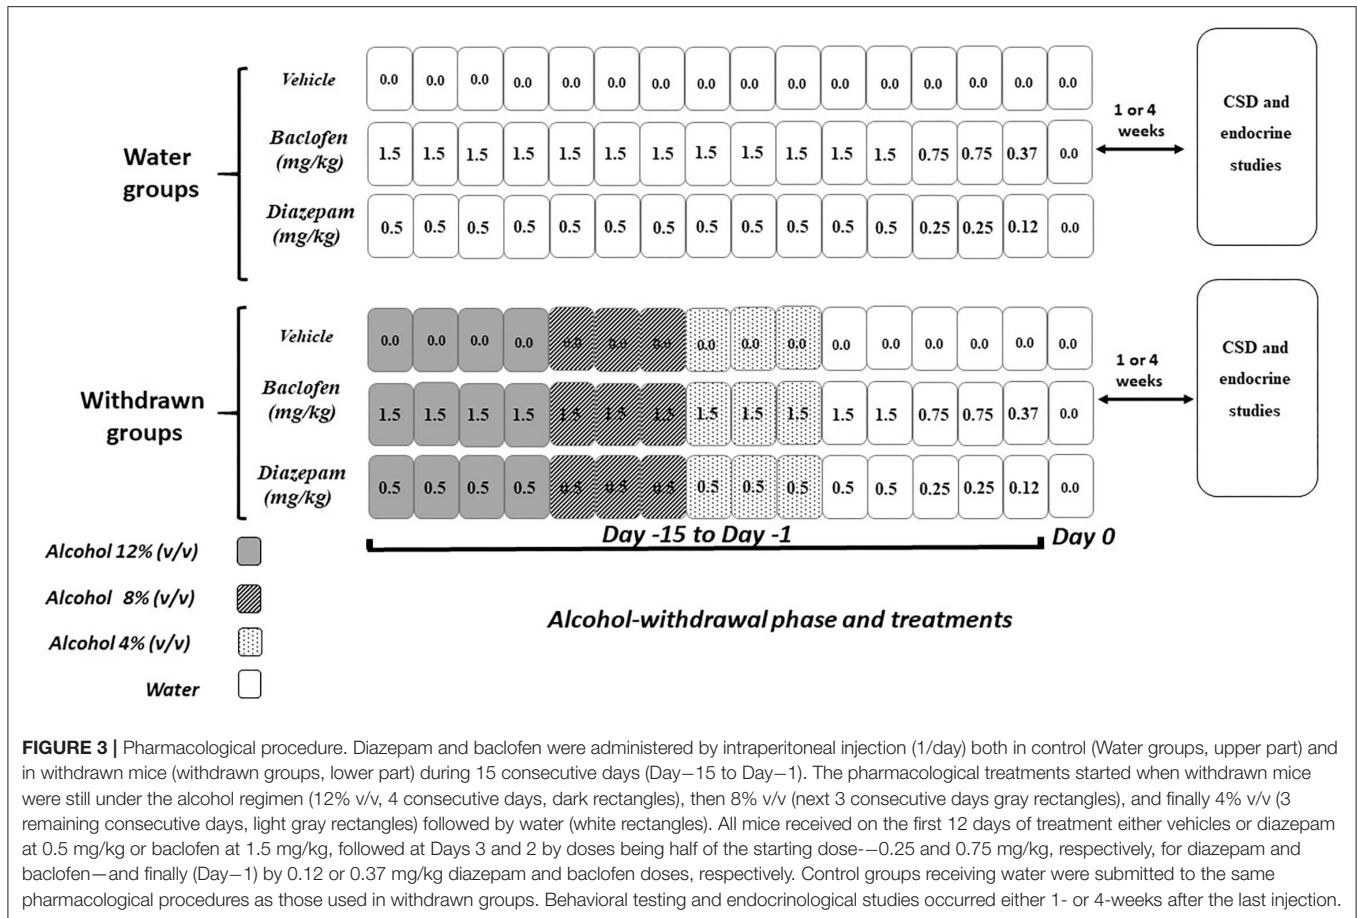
Water groups

Vehicle

| 0.0 | 0.0 | 0.0 | 0.0 | 0.0 | 0.0 | 0.0 | 0.0 | 0.0 | 0.0 | 0.0 | 0.0 | 0.0 | 0.0 | 0.0 | 0.0 |

Baclofen (mg/kg)

| 1.5 | 1.5 | 1.5 | 1.5 | 1.5 | 1.5 | 1.5 | 1.5 | 1.5 | 1.5 | 1.5 | 1.5 | 0.75 | 0.75 | 0.37 | 0.0 |

Diazepam (mg/kg)

| 0.5 | 0.5 | 0.5 | 0.5 | 0.5 | 0.5 | 0.5 | 0.5 | 0.5 | 0.5 | 0.5 | 0.5 | 0.25 | 0.25 | 0.12 | 0.0 |

1 or 4 weeks

CSD and endocrine studies

Withdrawn groups

Vehicle

| 0.0 | 0.0 | 0.0 | 0.0 | 0.0 | 0.0 | 0.0 | 0.0 | 0.0 | 0.0 | 0.0 | 0.0 | 0.0 | 0.0 | 0.0 | 0.0 |

Baclofen (mg/kg)

| 1.5 | 1.5 | 1.5 | 1.5 | 1.5 | 1.5 | 1.5 | 1.5 | 1.5 | 1.5 | 1.5 | 1.5 | 0.75 | 0.75 | 0.37 | 0.0 |

Diazepam (mg/kg)

| 0.5 | 0.5 | 0.5 | 0.5 | 0.5 | 0.5 | 0.5 | 0.5 | 0.5 | 0.5 | 0.5 | 0.5 | 0.25 | 0.25 | 0.12 | 0.0 |

1 or 4 weeks

CSD and endocrine studies

Alcohol 12% (v/v)

Alcohol 8% (v/v)

Alcohol 4% (v/v)

Water

Day -15 to Day -1

Day 0

Alcohol-withdrawal phase and treatments

**FIGURE 3 |** Pharmacological procedure. Diazepam and baclofen were administered by intraperitoneal injection (1/day) both in control (Water groups, upper part) and in withdrawn mice (withdrawn groups, lower part) during 15 consecutive days (Day−15 to Day−1). The pharmacological treatments started when withdrawn mice were still under the alcohol regimen (12% v/v, 4 consecutive days, dark rectangles), then 8% v/v (next 3 consecutive days gray rectangles), and finally 4% v/v (3 remaining consecutive days, light gray rectangles) followed by water (white rectangles). All mice received on the first 12 days of treatment either vehicles or diazepam at 0.5 mg/kg or baclofen at 1.5 mg/kg, followed at Days 3 and 2 by doses being half of the starting dose-−0.25 and 0.75 mg/kg, respectively, for diazepam and baclofen—and finally (Day−1) by 0.12 or 0.37 mg/kg diazepam and baclofen doses, respectively. Control groups receiving water were submitted to the same pharmacological procedures as those used in withdrawn groups. Behavioral testing and endocrinological studies occurred either 1- or 4-weeks after the last injection.